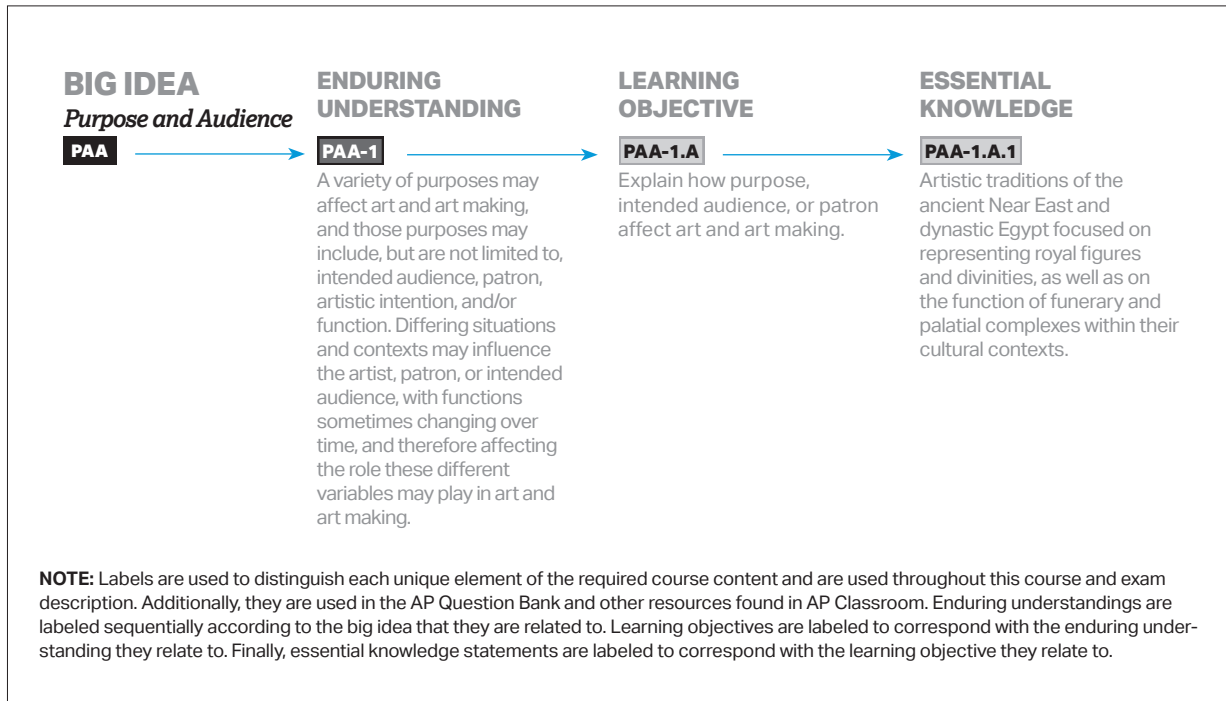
BIG IDEA
Purpose and Audience
PAA

ENDURING UNDERSTANDING
PAA-1
A variety of purposes may affect art and art making, and those purposes may include, but are not limited to, intended audience, patron, artistic intention, and/or function. Differing situations and contexts may influence the artist, patron, or intended audience, with functions sometimes changing over time, and therefore affecting the role these different variables may play in art and art making.

LEARNING OBJECTIVE
PAA-1.A
Explain how purpose, intended audience, or patron affect art and art making.

ESSENTIAL KNOWLEDGE
PAA-1.A.1
Artistic traditions of the ancient Near East and dynastic Egypt focused on representing royal figures and divinities, as well as on the function of funerary and palatial complexes within their cultural contexts.

NOTE: Labels are used to distinguish each unique element of the required course content and are used throughout this course and exam description. Additionally, they are used in the AP Question Bank and other resources found in AP Classroom. Enduring understandings are labeled sequentially according to the big idea that they are related to. Learning objectives are labeled to correspond with the enduring understanding they relate to. Finally, essential knowledge statements are labeled to correspond with the learning objective they relate to.